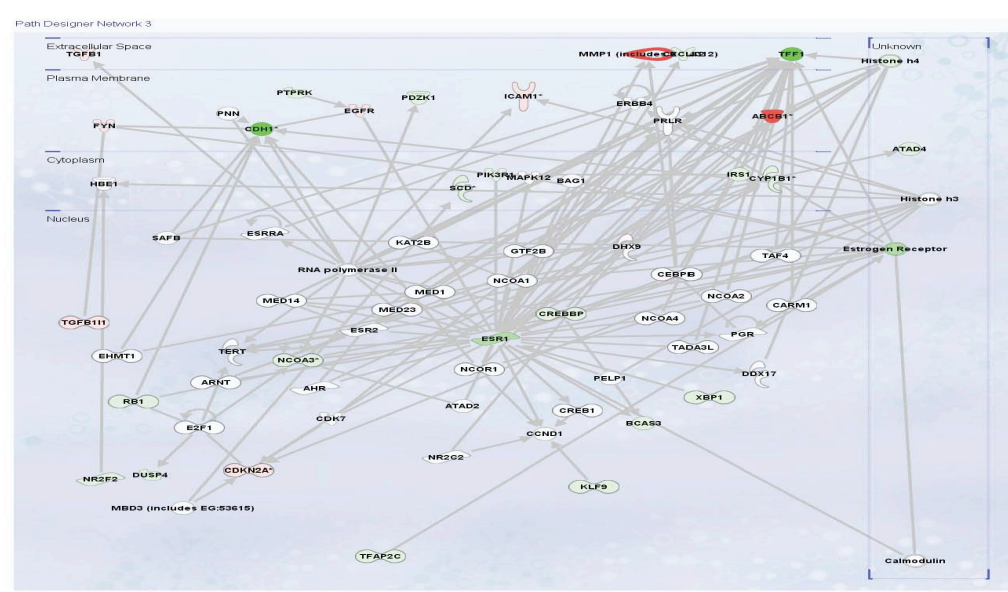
Path Designer Network 3

Extracellular Space
TGFB1
MMP1 (include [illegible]CXCL12)
TFF1
Unknown
Histone h4
Plasma Membrane
PTPRK
PNN
EGFR
PDZK1
ICAM1*
ERBB4
PRLR
ABCB1*
FYN
CDH1*
ATAD4
Cytoplasm
PIK3R1
MAPK12
BAG1
IRS1
CYP1B1*
HBE1
SCD*
Histone h3
Nucleus
SAFB
ESRRA
KAT2B
GTF2B
DHX9
TAF4
Estrogen Receptor
RNA polymerase II
NCOA1
CEBPB
MED14
MED1
NCOA2
CARM1
MED23
CREBBP
NCOA4
TGFB1I1
ESR2
PGR
ESR1
TADA3L
EHMT1
TERT
NCOA3*
NCOR1
DDX17
ARNT
AHR
PELP1
RB1
XBP1
ATAD2
CREB1
CDK7
BCAS3
E2F1
CCND1
NR2C2
NR2F2
DUSP4
CDKN2A*
KLF9
MBD3 (includes EG:53615)
TFAP2C
Calmodulin